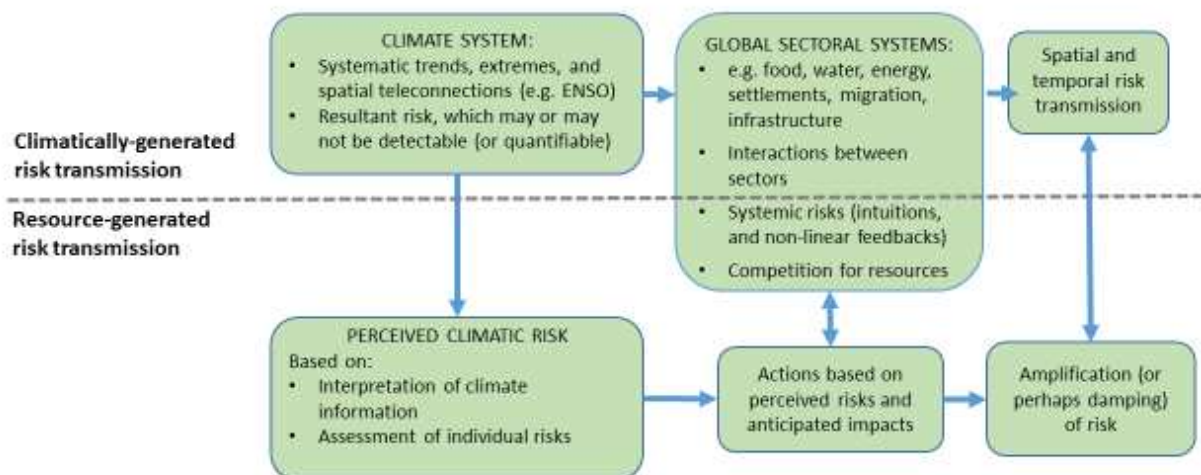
Climatically-generated risk transmission

Resource-generated risk transmission

CLIMATE SYSTEM:
• Systematic trends, extremes, and spatial teleconnections (e.g. ENSO)
• Resultant risk, which may or may not be detectable (or quantifiable)

GLOBAL SECTORAL SYSTEMS:
• e.g. food, water, energy, settlements, migration, infrastructure
• Interactions between sectors
• Systemic risks (intuitions, and non-linear feedbacks)
• Competition for resources

Spatial and temporal risk transmission

PERCEIVED CLIMATIC RISK
Based on:
• Interpretation of climate information
• Assessment of individual risks

Actions based on perceived risks and anticipated impacts

Amplification (or perhaps damping) of risk